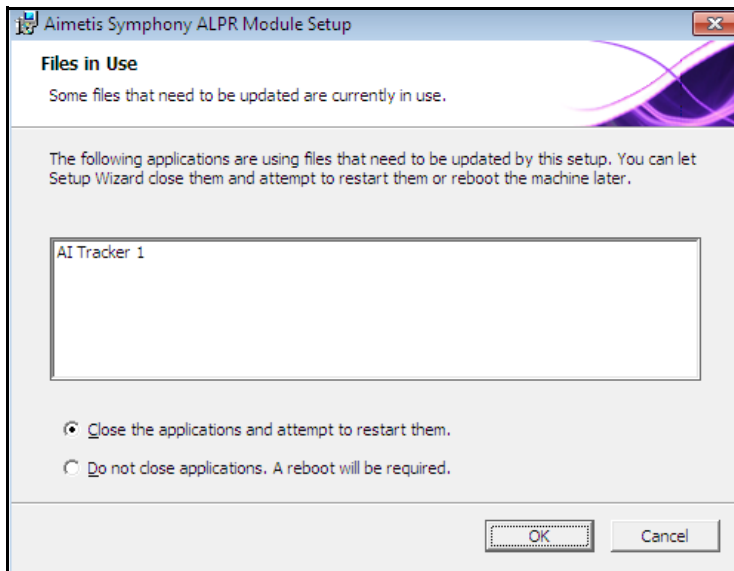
Aimetis Symphony ALPR Module Setup

Files in Use

Some files that need to be updated are currently in use.

The following applications are using files that need to be updated by this setup. You can let Setup Wizard close them and attempt to restart them or reboot the machine later.

AI Tracker 1

Close the applications and attempt to restart them.

Do not close applications. A reboot will be required.

OK

Cancel